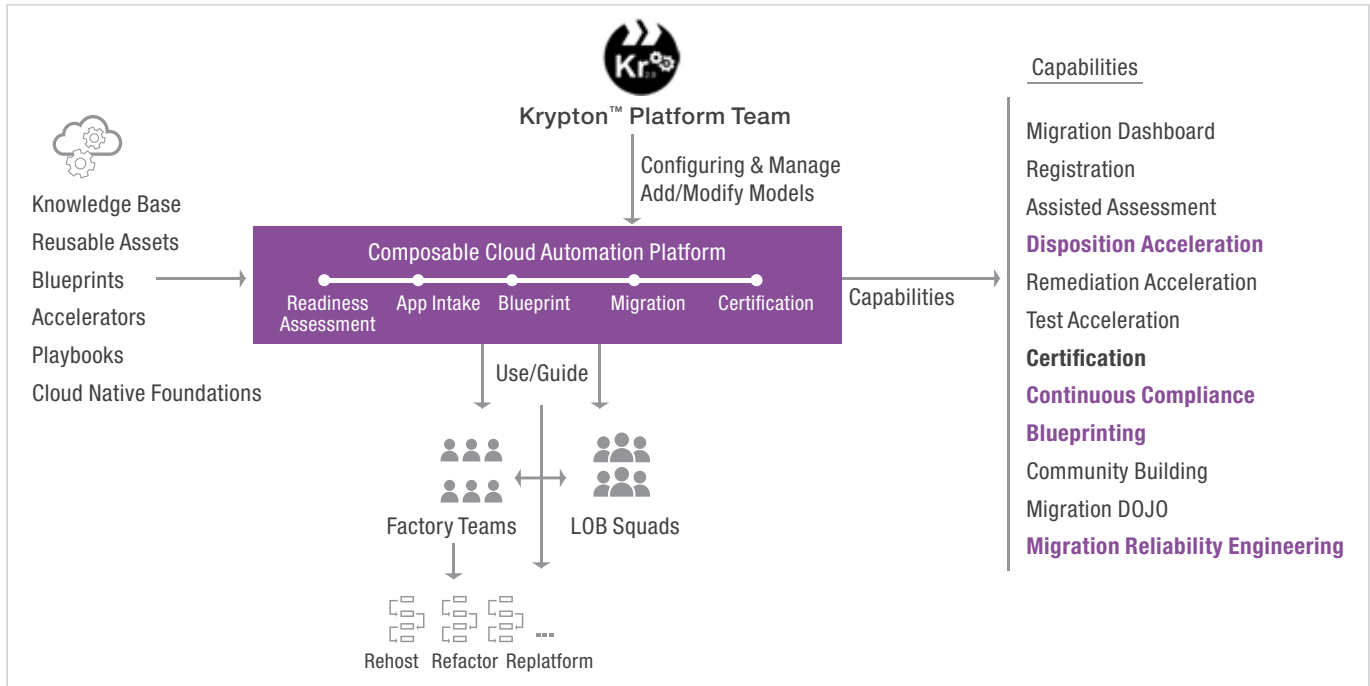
Kr

Krypton™ Platform Team

Configuring & Manage
Add/Modify Models

Knowledge Base
Reusable Assets
Blueprints
Accelerators
Playbooks
Cloud Native Foundations

Composable Cloud Automation Platform

Readiness Assessment
App Intake
Blueprint
Migration
Certification

Capabilities

Use/Guide

Factory Teams
LOB Squads

Rehost
Refactor
Replatform

Capabilities

Migration Dashboard
Registration
Assisted Assessment
Disposition Acceleration
Remediation Acceleration
Test Acceleration
Certification
Continuous Compliance
Blueprinting
Community Building
Migration DOJO
Migration Reliability Engineering